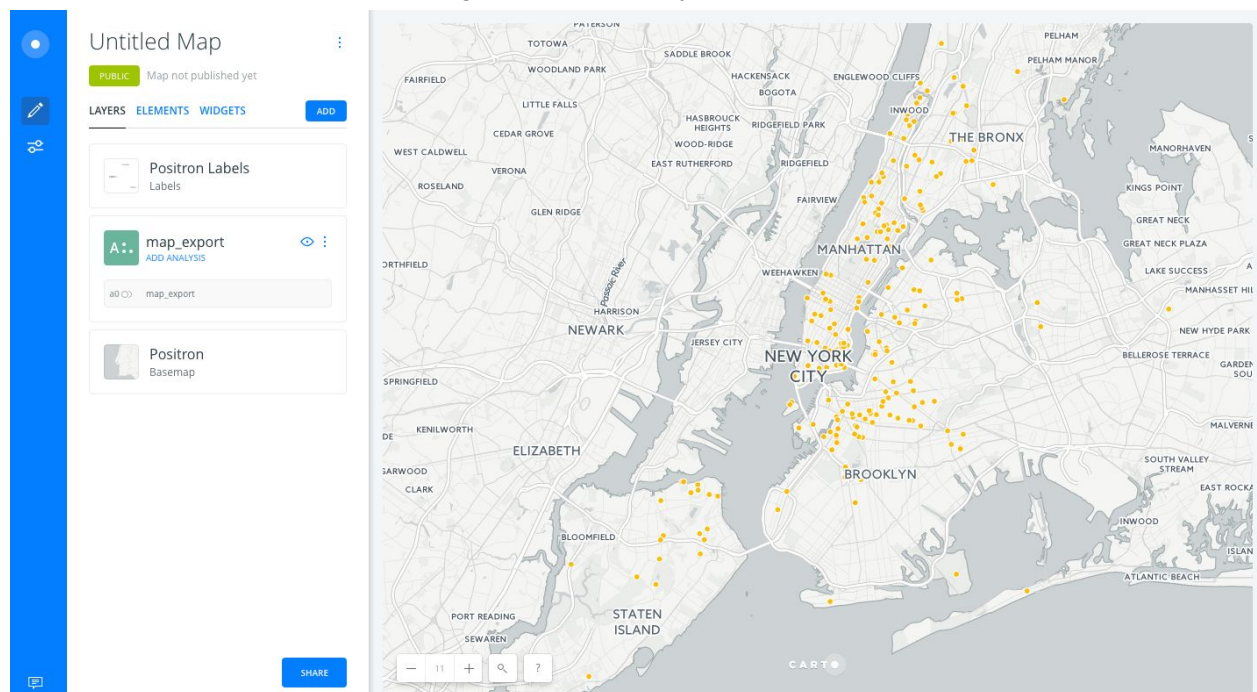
Untitled Map

PUBLIC Map not published yet

LAYERS ELEMENTS WIDGETS ADD

Positron Labels
Labels

A map_export
ADD ANALYSIS

a0 map_export

Positron
Basemap

SHARE

PATERSON
TOTOWA
SADDLE BROOK
WOODLAND PARK
FAIRFIELD
HACKENSACK
ENGLEWOOD CLIFFS
PELHAM
PELHAM MANOR
BOGOTA
LITTLE FALLS
INWOOD
HASBROUCK HEIGHTS
RIDGEFIELD PARK
THE BRONX
CEDAR GROVE
WOOD-RIDGE
WEST CALDWELL
EAST RUTHERFORD
RIDGEFIELD
MANORHAVEN
VERONA
ROSELAND
KINGS POINT
FAIRVIEW
GLEN RIDGE
GREAT NECK
MANHATTAN
GREAT NECK PLAZA
ORTHFIELD
WEEHAWKEN
LAKE SUCCESS
Passaic River
MANHASSET HIL
HARRISON
NEWARK
NEW HYDE PARK
JERSEY CITY
NEW YORK CITY
BELLEROSE TERRACE
GARDEN SOU
SPRINGFIELD
MALVERNE
KENILWORTH
ELIZABETH
SOUTH VALLEY STREAM
GARWOOD
BROOKLYN
CLARK
EAST ROCKA
INWOOD
BLOOMFIELD
ISLAN
ATLANTIC BEACH
PORT READING
STATEN ISLAND
SEWAREN
11
?
CARTO